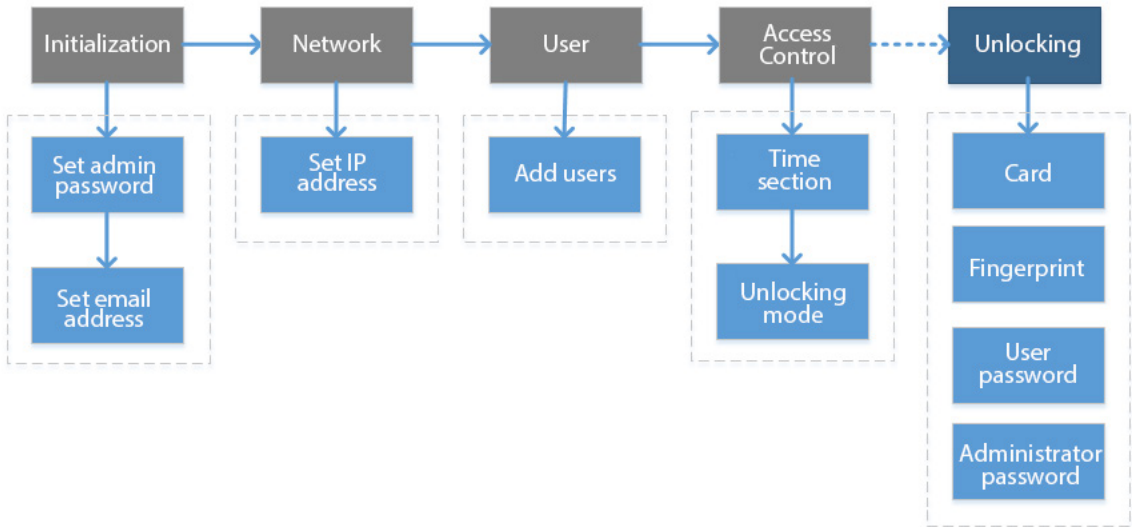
Initialization

Set admin password

Set email address

Network

Set IP address

User

Add users

Access Control

Time section

Unlocking mode

Unlocking

Card

Fingerprint

User password

Administrator password